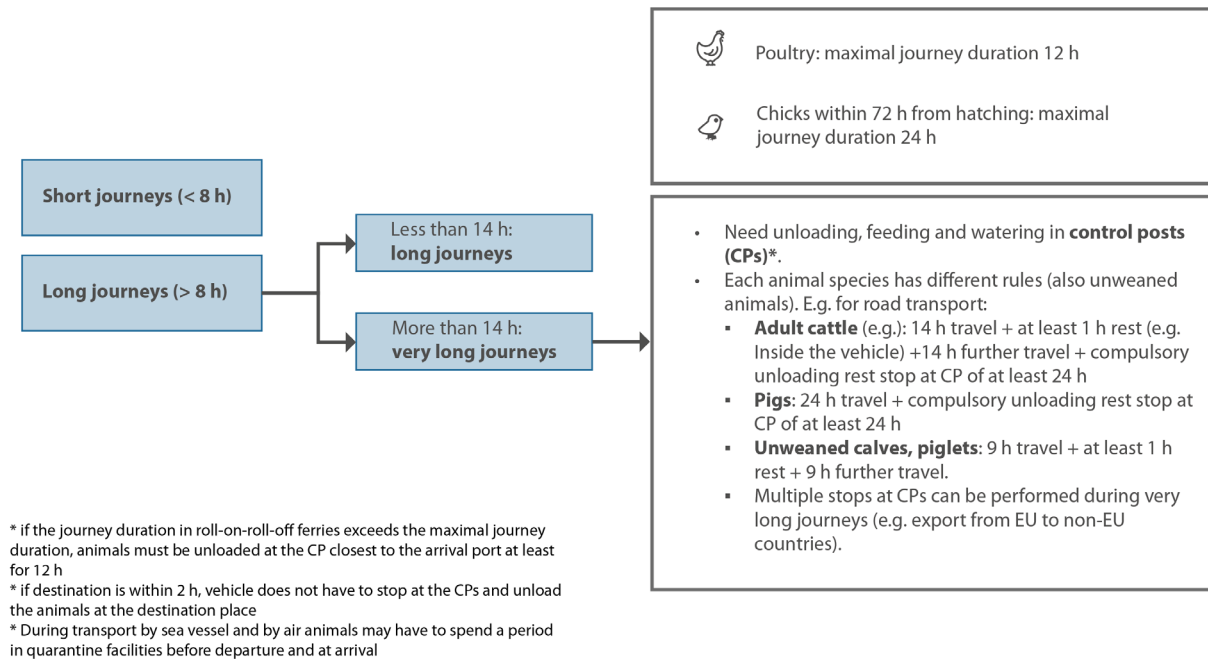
Poultry: maximal journey duration 12 h

Chicks within 72 h from hatching: maximal journey duration 24 h

Short journeys (< 8 h)

Long journeys (> 8 h)

Less than 14 h: **long journeys**

More than 14 h: **very long journeys**

- Need unloading, feeding and watering in **control posts (CPs)***.
- Each animal species has different rules (also unweaned animals). E.g. for road transport:
  - **Adult cattle** (e.g.): 14 h travel + at least 1 h rest (e.g. Inside the vehicle) +14 h further travel + compulsory unloading rest stop at CP of at least 24 h
  - **Pigs**: 24 h travel + compulsory unloading rest stop at CP of at least 24 h
  - **Unweaned calves, piglets**: 9 h travel + at least 1 h rest + 9 h further travel.
  - Multiple stops at CPs can be performed during very long journeys (e.g. export from EU to non-EU countries).

* if the journey duration in roll-on-roll-off ferries exceeds the maximal journey duration, animals must be unloaded at the CP closest to the arrival port at least for 12 h
* if destination is within 2 h, vehicle does not have to stop at the CPs and unload the animals at the destination place
* During transport by sea vessel and by air animals may have to spend a period in quarantine facilities before departure and at arrival